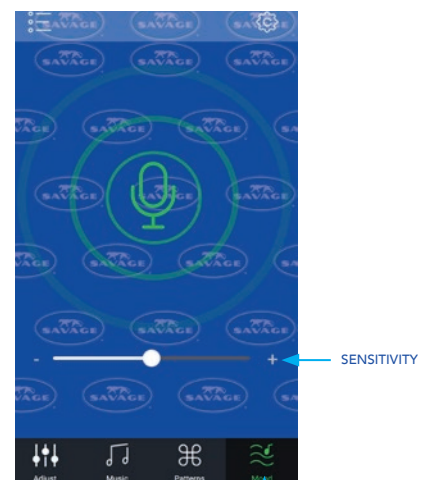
SAVAGE SAVAGE SAVAGE
SAVAGE SAVAGE SAVAGE
SAVAGE SAVAGE SAVAGE
SAVAGE SAVAGE SAVAGE
SAVAGE SAVAGE SAVAGE
SAVAGE SAVAGE SAVAGE
SAVAGE SAVAGE SAVAGE
SAVAGE SAVAGE SAVAGE
SAVAGE SAVAGE SAVAGE

-
+
SENSITIVITY

Adjust Music Patterns Mood